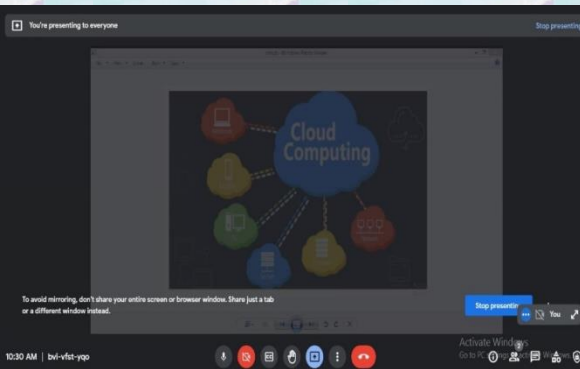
You're presenting to everyone

Stop presenting

Cloud Computing

To avoid mirroring, don't share your entire screen or browser window. Share just a tab or a different window instead.

Stop presenting

You

Activate Windows
Go to PC settings to activate Windows.

10:30 AM | bvl-vfst-yqo